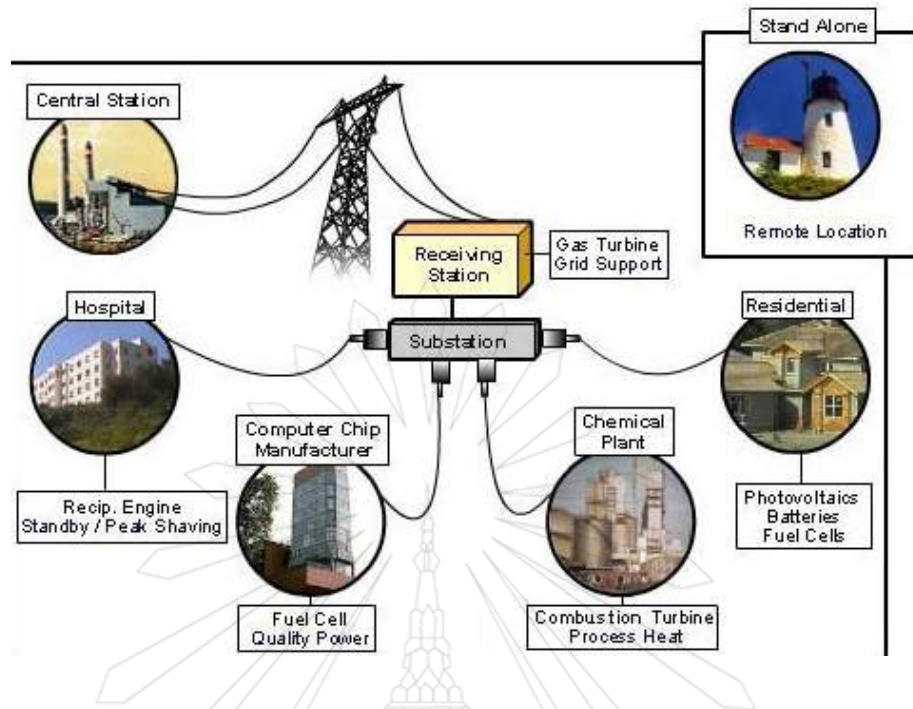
Stand Alone

Central Station

Remote Location

Receiving Station

Gas Turbine Grid Support

Hospital

Residential

Substation

Computer Chip Manufacturer

Chemical Plant

Recip. Engine Standby / Peak Shaving

Photovoltaics Batteries Fuel Cells

Fuel Cell Quality Power

Combustion Turbine Process Heat